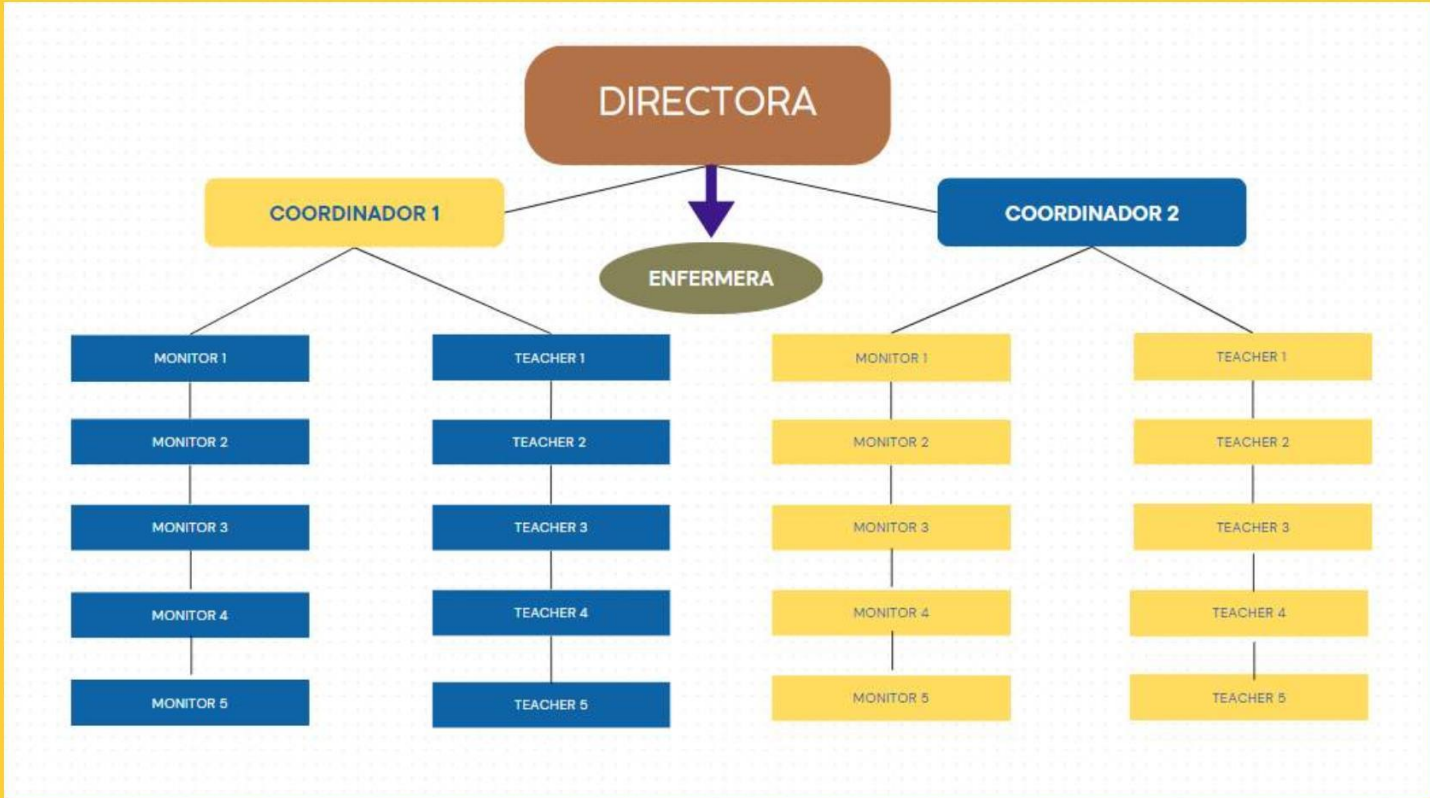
DIRECTORA

COORDINADOR 1

ENFERMERA

COORDINADOR 2

MONITOR 1
MONITOR 2
MONITOR 3
MONITOR 4
MONITOR 5

TEACHER 1
TEACHER 2
TEACHER 3
TEACHER 4
TEACHER 5

MONITOR 1
MONITOR 2
MONITOR 3
MONITOR 4
MONITOR 5

TEACHER 1
TEACHER 2
TEACHER 3
TEACHER 4
TEACHER 5